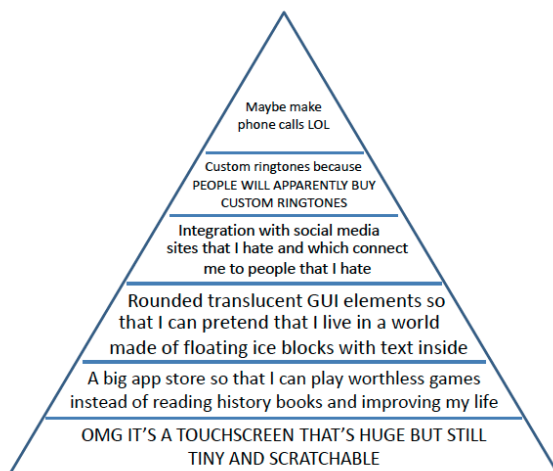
Maybe make phone calls LOL

Custom ringtones because PEOPLE WILL APPARENTLY BUY CUSTOM RINGTONES

Integration with social media sites that I hate and which connect me to people that I hate

Rounded translucent GUI elements so that I can pretend that I live in a world made of floating ice blocks with text inside

A big app store so that I can play worthless games instead of reading history books and improving my life

OMG IT'S A TOUCHSCREEN THAT'S HUGE BUT STILL TINY AND SCRATCHABLE